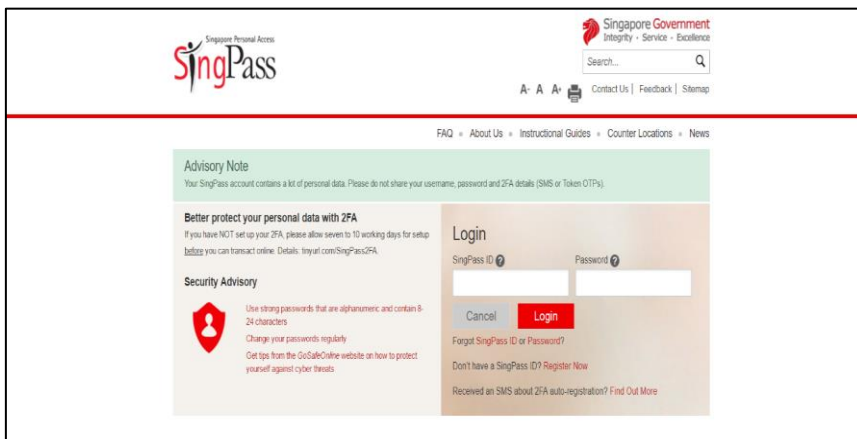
Singapore Personal Access
SingPass

Singapore Government
Integrity · Service · Excellence

Search...

A- A A+ Contact Us | Feedback | Sitemap

FAQ » About Us » Instructional Guides » Counter Locations » News

Advisory Note
Your SingPass account contains a lot of personal data. Please do not share your username, password and 2FA details (SMS or Token OTPs).

Better protect your personal data with 2FA
If you have NOT set up your 2FA, please allow seven to 10 working days for setup before you can transact online. Details: tinyurl.com/SingPass2FA.

Security Advisory

Use strong passwords that are alphanumeric and contain 8-24 characters

Change your passwords regularly

Get tips from the GoSafeOnline website on how to protect yourself against cyber threats

Login

SingPass ID

Password

Cancel Login

Forgot SingPass ID or Password?

Don't have a SingPass ID? Register Now

Received an SMS about 2FA auto-registration? Find Out More